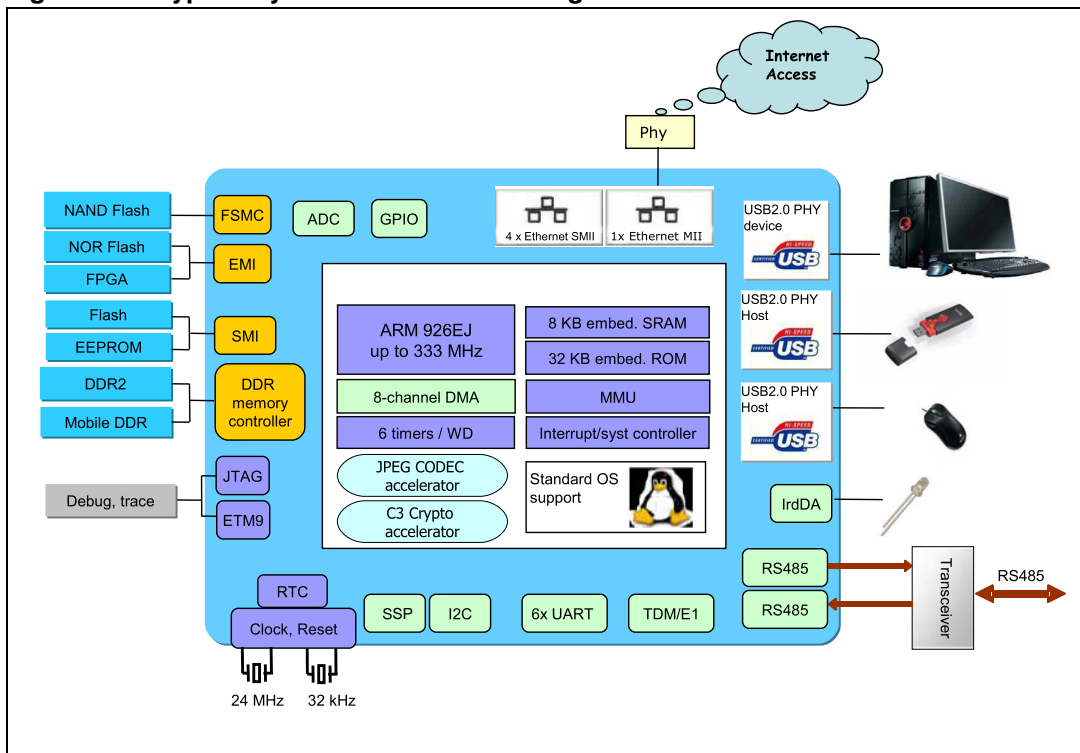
Internet Access

Phy

NAND Flash
FSMC
ADC
GPIO
4 x Ethernet SMII
1x Ethernet MII
USB2.0 PHY device
HI-SPEED CERTIFIED USB
NOR Flash
FPGA
EMI
Flash
EEPROM
SMI
ARM 926EJ up to 333 MHz
8 KB embed. SRAM
32 KB embed. ROM
USB2.0 PHY Host
HI-SPEED CERTIFIED USB
DDR2
Mobile DDR
DDR memory controller
8-channel DMA
MMU
6 timers / WD
Interrupt/syst controller
USB2.0 PHY Host
HI-SPEED CERTIFIED USB
JTAG
Debug, trace
ETM9
JPEG CODEC accelerator
C3 Crypto accelerator
Standard OS support
IrdDA
RS485
RS485
Transceiver
RS485
RTC
Clock, Reset
SSP
I2C
6x UART
TDM/E1
24 MHz
32 kHz